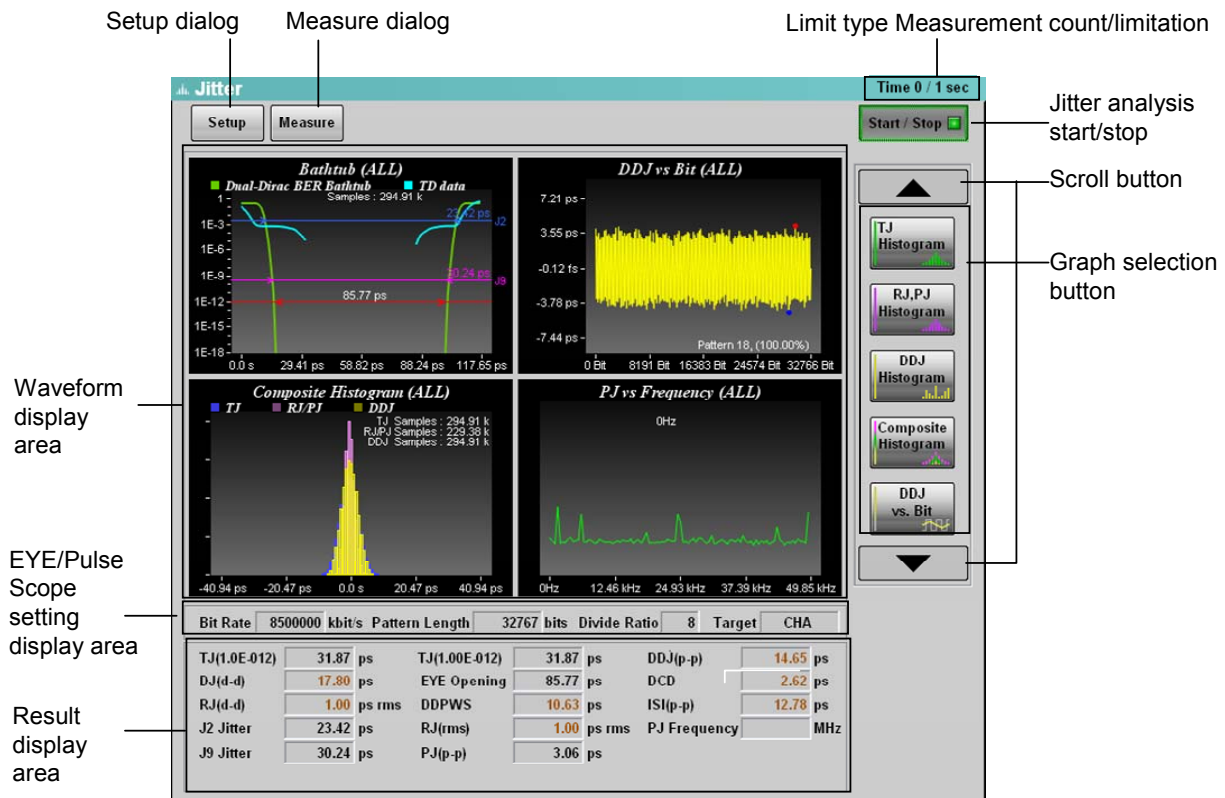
Setup dialog
Measure dialog
Limit type Measurement count/limitation

Jitter
Time 0 / 1 sec
Setup
Measure
Start / Stop
Jitter analysis start/stop

Bathtub (ALL)
Dual-Dirac BER Bathtub
TD data
Samples : 294.91 k
1
1E-3
1E-6
1E-9
1E-12
1E-15
1E-18
23.42 ps
J2
30.24 ps
J9
85.77 ps
0.0 s
29.41 ps
58.82 ps
88.24 ps
117.65 ps

DDJ vs Bit (ALL)
7.21 ps
3.55 ps
-0.12 fs
-3.78 ps
-7.44 ps
Pattern 18, (100.00%)
0 Bit
8191 Bit
16383 Bit
24574 Bit
32766 Bit

Scroll button
TJ Histogram
RJ,PJ Histogram
DDJ Histogram
Composite Histogram
DDJ vs. Bit
Graph selection button

Waveform display area

Composite Histogram (ALL)
TJ
RJ/PJ
DDJ
TJ Samples : 294.91 k
RJ/PJ Samples : 229.38 k
DDJ Samples : 294.91 k
-40.94 ps
-20.47 ps
0.0 s
20.47 ps
40.94 ps

PJ vs Frequency (ALL)
0Hz
0Hz
12.46 kHz
24.93 kHz
37.39 kHz
49.85 kHz

EYE/Pulse Scope setting display area

| Bit Rate | 8500000 | kbit/s | Pattern Length | 32767 | bits | Divide Ratio | 8 | Target | CHA |
|---|---|---|---|---|---|---|---|---|---|

Result display area

| TJ(1.0E-012) | 31.87 | ps | TJ(1.00E-012) | 31.87 | ps | DDJ(p-p) | 14.65 | ps |
|---|---|---|---|---|---|---|---|---|
| DJ(d-d) | 17.80 | ps | EYE Opening | 85.77 | ps | DCD | 2.62 | ps |
| RJ(d-d) | 1.00 | ps rms | DDPWS | 10.63 | ps | ISI(p-p) | 12.78 | ps |
| J2 Jitter | 23.42 | ps | RJ(rms) | 1.00 | ps rms | PJ Frequency | | MHz |
| J9 Jitter | 30.24 | ps | PJ(p-p) | 3.06 | ps | | | |